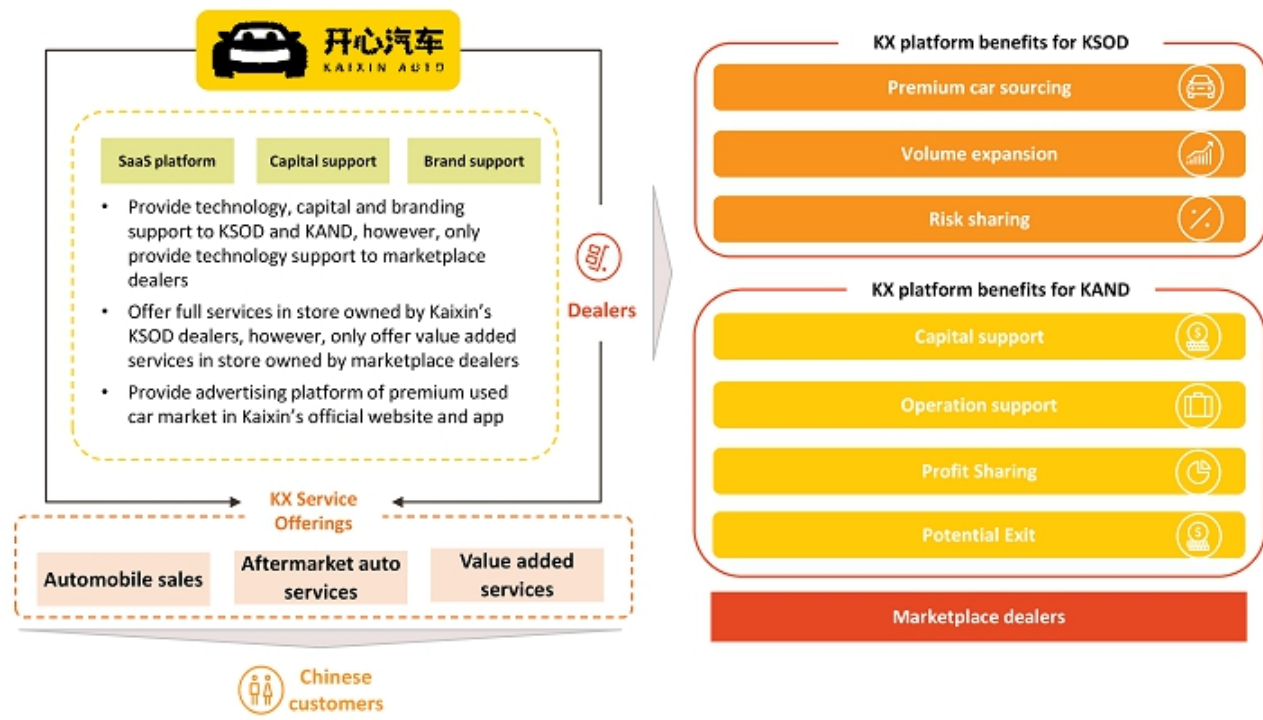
开心汽车
KAIXIN AUTO

SaaS platform

Capital support

Brand support

- Provide technology, capital and branding support to KSOD and KAND, however, only provide technology support to marketplace dealers
- Offer full services in store owned by Kaixin's KSOD dealers, however, only offer value added services in store owned by marketplace dealers
- Provide advertising platform of premium used car market in Kaixin's official website and app

Dealers

KX Service Offerings

Automobile sales

Aftermarket auto services

Value added services

Chinese customers

KX platform benefits for KSOD

Premium car sourcing

Volume expansion

Risk sharing

KX platform benefits for KAND

Capital support

Operation support

Profit Sharing

Potential Exit

Marketplace dealers